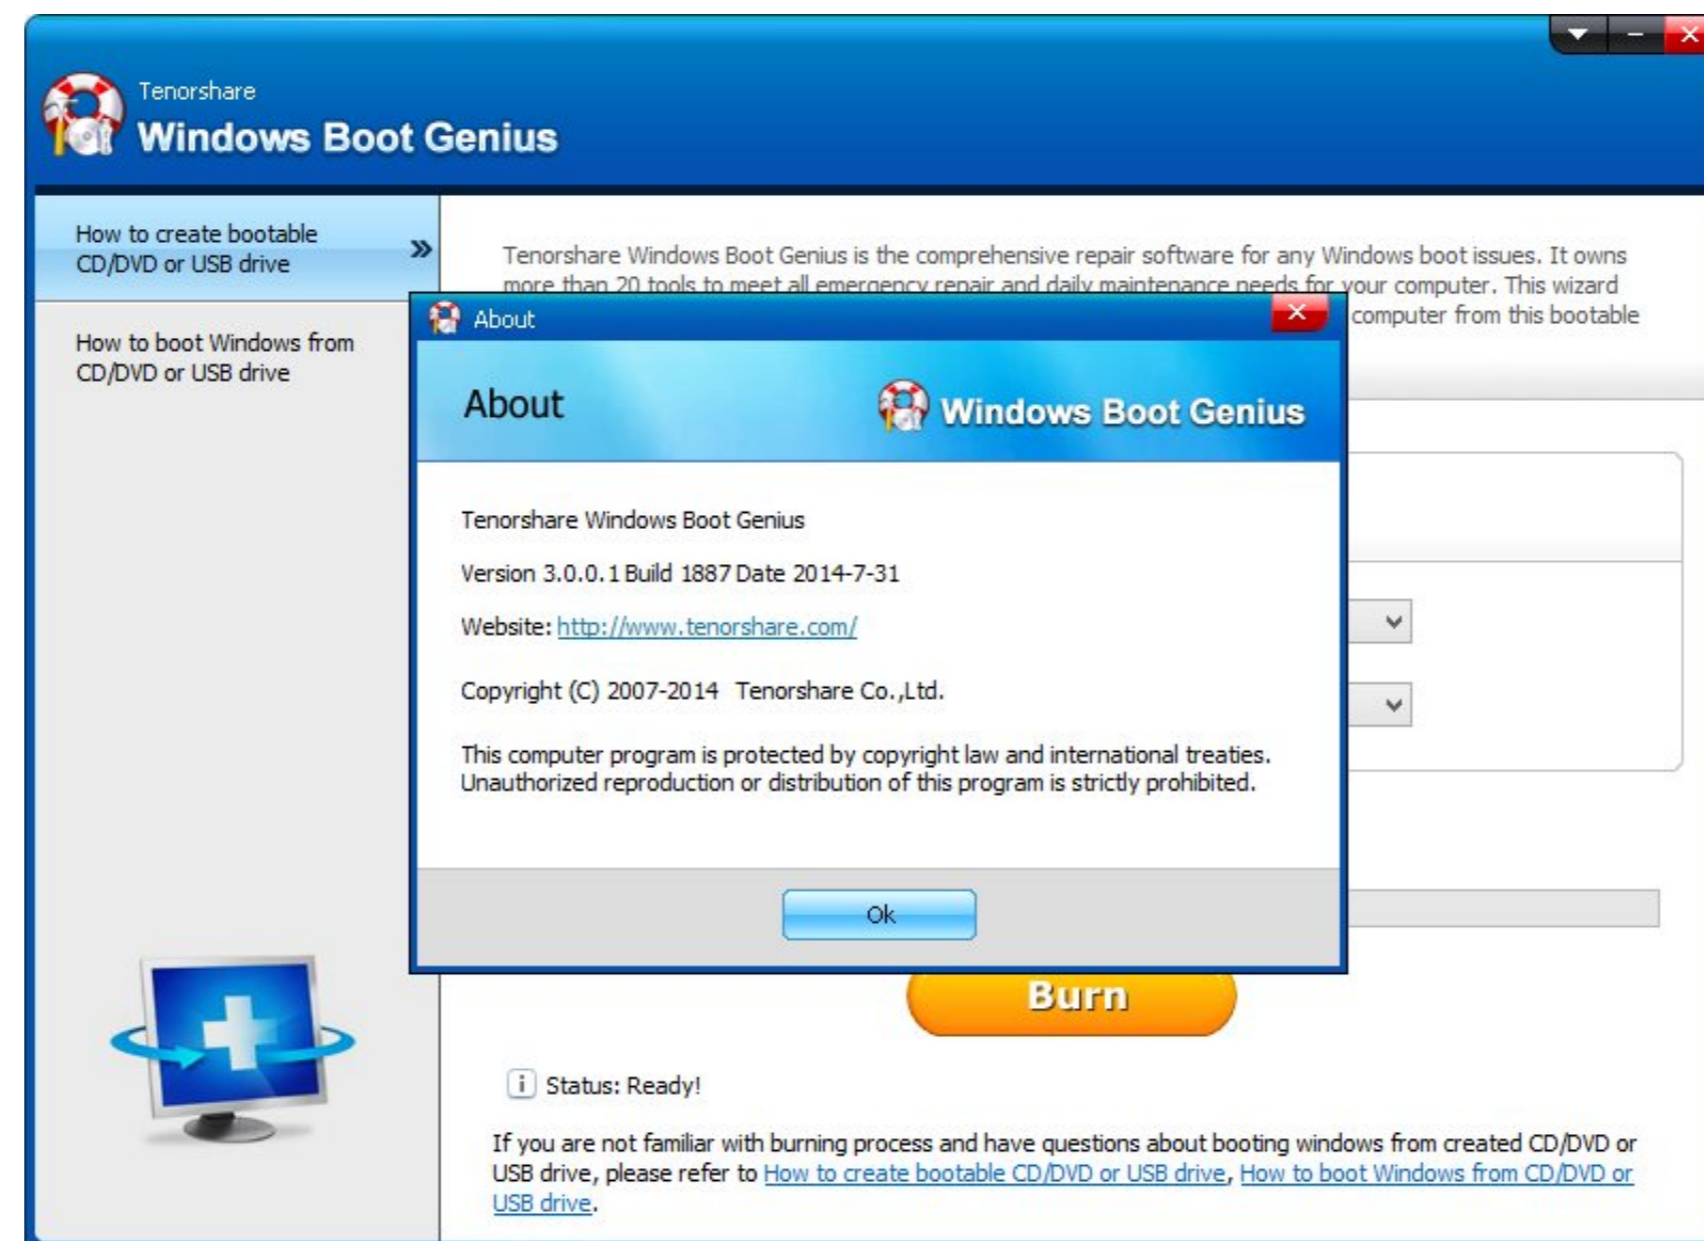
Tenorshare
Windows Boot Genius

How to create bootable CD/DVD or USB drive »

How to boot Windows from CD/DVD or USB drive

Tenorshare Windows Boot Genius is the comprehensive repair software for any Windows boot issues. It owns more than 20 tools to meet all emergency repair and daily maintenance needs for your computer. This wizard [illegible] computer from this bootable

About

About
Windows Boot Genius

Tenorshare Windows Boot Genius

Version 3.0.0.1 Build 1887 Date 2014-7-31

Website: http://www.tenorshare.com/

Copyright (C) 2007-2014 Tenorshare Co.,Ltd.

This computer program is protected by copyright law and international treaties. Unauthorized reproduction or distribution of this program is strictly prohibited.

Ok

Burn

Status: Ready!

If you are not familiar with burning process and have questions about booting windows from created CD/DVD or USB drive, please refer to How to create bootable CD/DVD or USB drive, How to boot Windows from CD/DVD or USB drive.